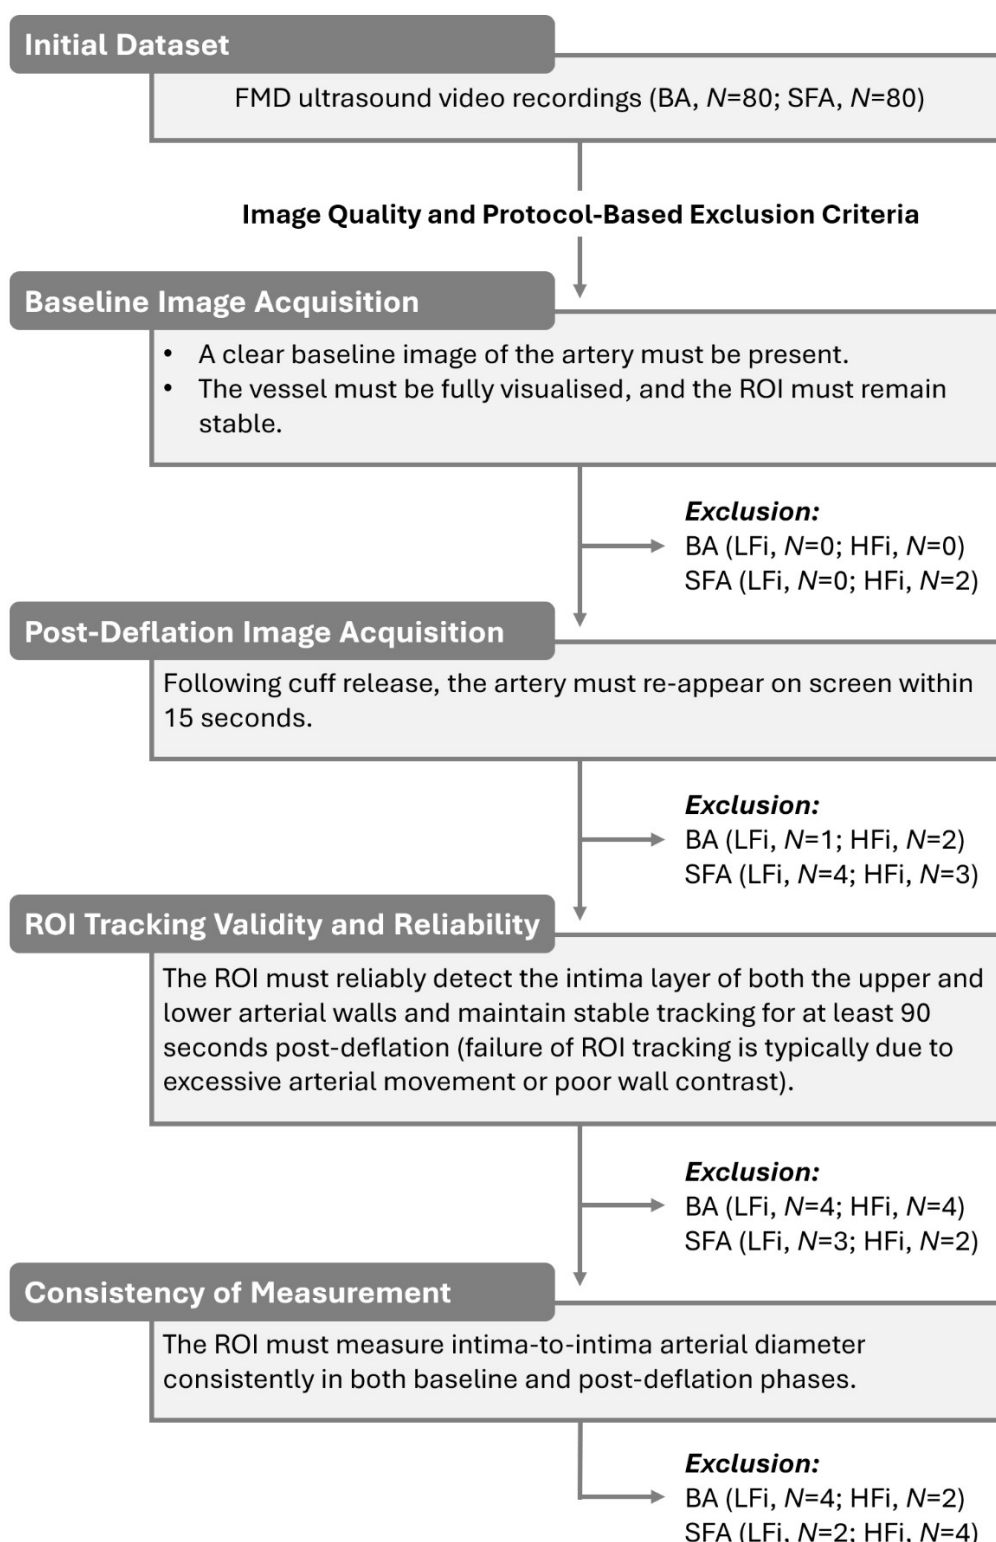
Initial Dataset

FMD ultrasound video recordings (BA, $N$=80; SFA, $N$=80)

Image Quality and Protocol-Based Exclusion Criteria

Baseline Image Acquisition

- A clear baseline image of the artery must be present.
- The vessel must be fully visualised, and the ROI must remain stable.

Exclusion:
BA (LFi, $N$=0; HFi, $N$=0)
SFA (LFi, $N$=0; HFi, $N$=2)

Post-Deflation Image Acquisition

Following cuff release, the artery must re-appear on screen within 15 seconds.

Exclusion:
BA (LFi, $N$=1; HFi, $N$=2)
SFA (LFi, $N$=4; HFi, $N$=3)

ROI Tracking Validity and Reliability

The ROI must reliably detect the intima layer of both the upper and lower arterial walls and maintain stable tracking for at least 90 seconds post-deflation (failure of ROI tracking is typically due to excessive arterial movement or poor wall contrast).

Exclusion:
BA (LFi, $N$=4; HFi, $N$=4)
SFA (LFi, $N$=3; HFi, $N$=2)

Consistency of Measurement

The ROI must measure intima-to-intima arterial diameter consistently in both baseline and post-deflation phases.

Exclusion:
BA (LFi, $N$=4; HFi, $N$=2)
SFA (LFi, $N$=2; HFi, $N$=4)